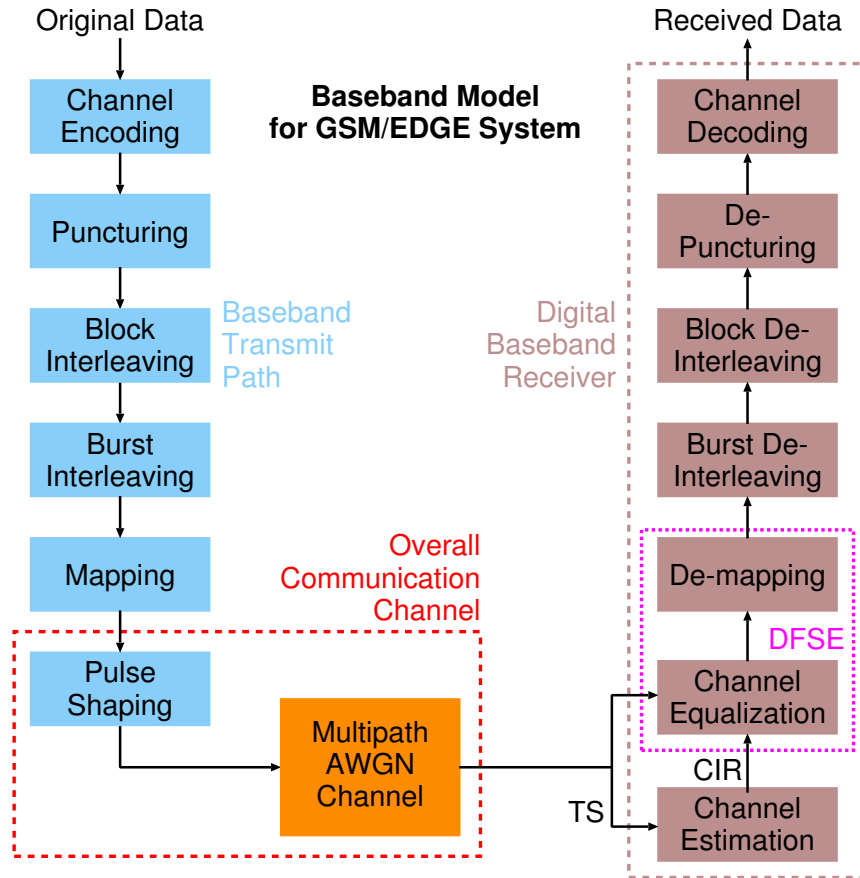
Original Data

Channel Encoding

Puncturing

Block Interleaving

Burst Interleaving

Mapping

Pulse Shaping

Baseband Model for GSM/EDGE System

Baseband Transmit Path

Overall Communication Channel

Multipath AWGN Channel

Received Data

Channel Decoding

De-Puncturing

Block De-Interleaving

Burst De-Interleaving

De-mapping

Channel Equalization

Channel Estimation

Digital Baseband Receiver

DFSE

CIR

TS